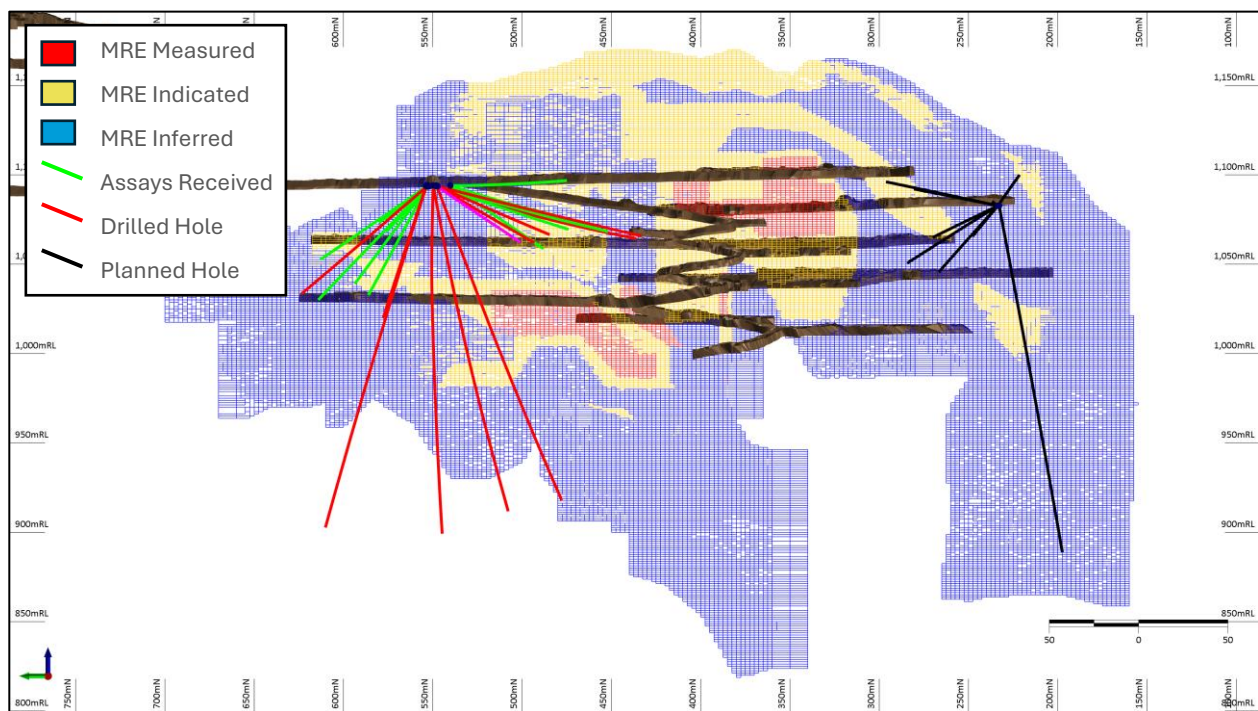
MRE Measured
MRE Indicated
MRE Inferred
Assays Received
Drilled Hole
Planned Hole

600mN
550mN
500mN
450mN
400mN
350mN
300mN
250mN
200mN
150mN
100mN

1,150mRL
1,100mRL
1,050mRL
1,000mRL
950mRL
900mRL
850mRL
800mRL

1,000mRL
950mRL
900mRL
850mRL

50
0
50

750mN
700mN
650mN
600mN
550mN
500mN
450mN
400mN
350mN
300mN
250mN
200mN
150mN
100mN